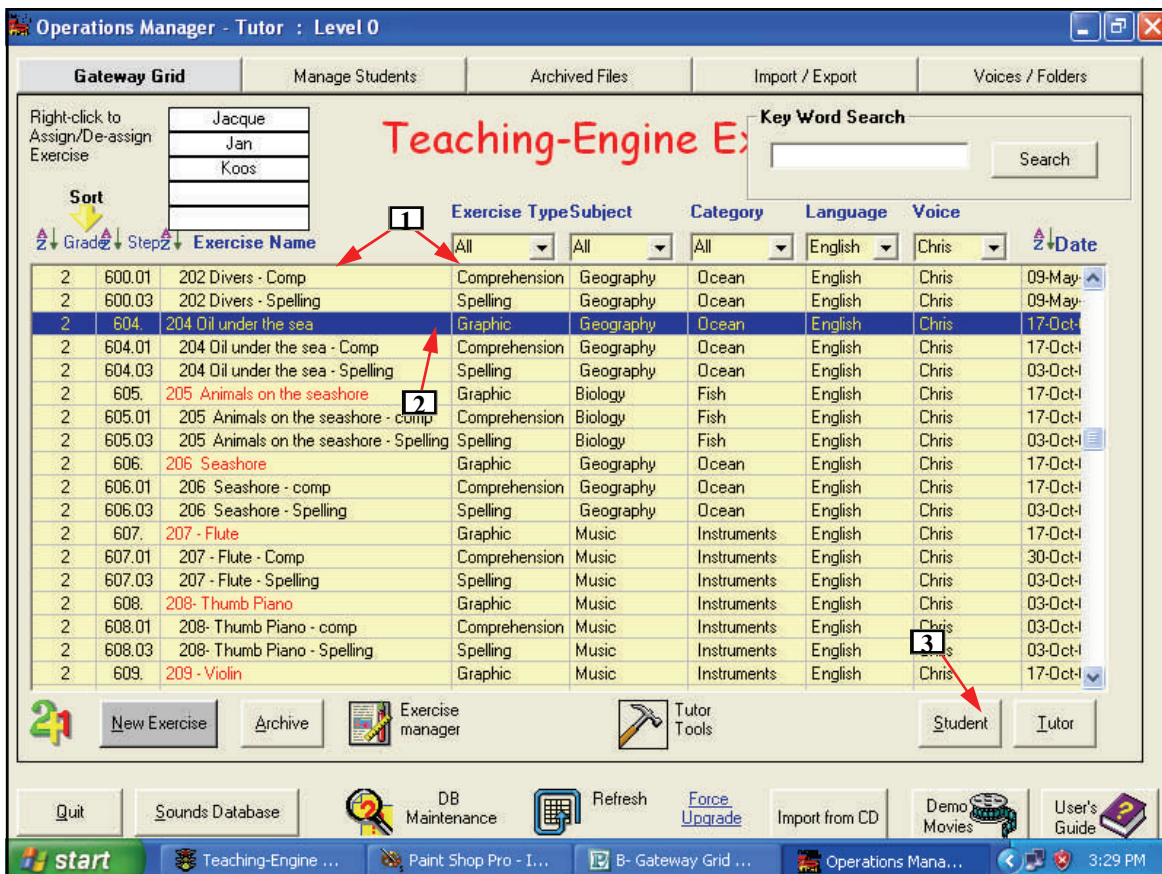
Operations Manager - Tutor : Level 0

Gateway Grid | Manage Students | Archived Files | Import / Export | Voices / Folders

Right-click to Assign/De-assign Exercise

Jacque
Jan
Koos

Teaching-Engine E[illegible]

Key Word Search

Search

Sort

1

Grade Step Exercise Name

Exercise Type Subject Category Language Voice Date

All All All English Chris

| Grade | Step | Exercise Name | Exercise Type | Subject | Category | Language | Voice | Date |
|---|---|---|---|---|---|---|---|---|
| 2 | 600.01 | 202 Divers - Comp | Comprehension | Geography | Ocean | English | Chris | 09-May- |
| 2 | 600.03 | 202 Divers - Spelling | Spelling | Geography | Ocean | English | Chris | 09-May- |
| 2 | 604. | 204 Oil under the sea | Graphic | Geography | Ocean | English | Chris | 17-Oct- |
| 2 | 604.01 | 204 Oil under the sea - Comp | Comprehension | Geography | Ocean | English | Chris | 17-Oct- |
| 2 | 604.03 | 204 Oil under the sea - Spelling | Spelling | Geography | Ocean | English | Chris | 03-Oct- |
| 2 | 605. | 205 Animals on the seashore | Graphic | Biology | Fish | English | Chris | 17-Oct- |
| 2 | 605.01 | 205 Animals on the seashore - comp | Comprehension | Biology | Fish | English | Chris | 17-Oct- |
| 2 | 605.03 | 205 Animals on the seashore - Spelling | Spelling | Biology | Fish | English | Chris | 03-Oct- |
| 2 | 606. | 206 Seashore | Graphic | Geography | Ocean | English | Chris | 17-Oct- |
| 2 | 606.01 | 206 Seashore - comp | Comprehension | Geography | Ocean | English | Chris | 17-Oct- |
| 2 | 606.03 | 206 Seashore - Spelling | Spelling | Geography | Ocean | English | Chris | 03-Oct- |
| 2 | 607. | 207 - Flute | Graphic | Music | Instruments | English | Chris | 17-Oct- |
| 2 | 607.01 | 207 - Flute - Comp | Comprehension | Music | Instruments | English | Chris | 30-Oct- |
| 2 | 607.03 | 207 - Flute - Spelling | Spelling | Music | Instruments | English | Chris | 03-Oct- |
| 2 | 608. | 208- Thumb Piano | Graphic | Music | Instruments | English | Chris | 03-Oct- |
| 2 | 608.01 | 208- Thumb Piano - comp | Comprehension | Music | Instruments | English | Chris | 03-Oct- |
| 2 | 608.03 | 208- Thumb Piano - Spelling | Spelling | Music | Instruments | English | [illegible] | 03-Oct- |
| 2 | 609. | 209 - Violin | Graphic | Music | Instruments | English | Chris | 17-Oct- |

2

3

New Exercise | Archive | Exercise manager | Tutor Tools | Student | Tutor

Quit | Sounds Database | DB Maintenance | Refresh | Force Upgrade | Import from CD | Demo Movies | User's Guide

start | Teaching-Engine ... | Paint Shop Pro - I... | B- Gateway Grid ... | Operations Mana... | 3:29 PM